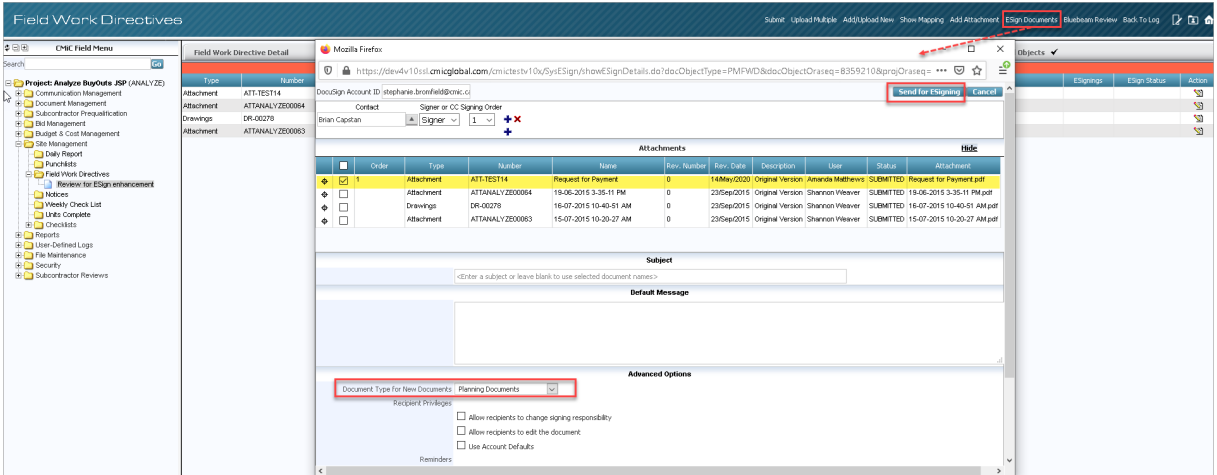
Field Work Directives

Submit Upload Multiple Add/Upload New Show Mapping Add Attachment ESign Documents Bluebeam Review Back To Log

CMiC Field Menu

Search Go

Project: Analyze BuyOuts JSP (ANALYZE)
Communication Management
Document Management
Subcontractor Prequalification
Bid Management
Budget & Cost Management
Site Management
Daily Report
Punchlists
Field Work Directives
Review for ESign enhancement
Notices
Weekly Check List
Units Complete
Checklists
Reports
User-Defined Logs
File Maintenance
Security
Subcontractor Reviews

Field Work Directive Detail

| Type | Number |
|---|---|
| Attachment | ATT-TEST14 |
| Attachment | ATTANALYZE00064 |
| Drawings | DR-00278 |
| Attachment | ATTANALYZE00063 |

Objects ✔

ESignings ESign Status Action

Mozilla Firefox

https://dev4v10ssl.cmicglobal.com/cmictestv10x/SysESign/showESignDetails.do?docType=PMFWD&docObjectOraseq=8359210&projOraseq=

DocuSign Account ID stephanie.bromfield@cmic.ca

Send for ESigning Cancel

Contact Signer or CC Signing Order
Brian Capstan Signer 1

Attachments Hide

| | Order | Type | Number | Name | Rev. Number | Rev. Date | Description | User | Status | Attachment |
|---|---|---|---|---|---|---|---|---|---|---|
| ☑ | 1 | Attachment | ATT-TEST14 | Request for Payment | 0 | 14/May/2020 | Original Version | Amanda Matthews | SUBMITTED | Request for Payment.pdf |
| ☐ | | Attachment | ATTANALYZE00064 | 19-06-2015 3-35-11 PM | 0 | 23/Sep/2015 | Original Version | Shannon Weaver | SUBMITTED | 19-06-2015 3-35-11 PM.pdf |
| ☐ | | Drawings | DR-00278 | 16-07-2015 10-40-51 AM | 0 | 23/Sep/2015 | Original Version | Shannon Weaver | SUBMITTED | 16-07-2015 10-40-51 AM.pdf |
| ☐ | | Attachment | ATTANALYZE00063 | 15-07-2015 10-20-27 AM | 0 | 23/Sep/2015 | Original Version | Shannon Weaver | SUBMITTED | 15-07-2015 10-20-27 AM.pdf |

Subject
<Enter a subject or leave blank to use selected document names>

Default Message

Advanced Options
Document Type for New Documents Planning Documents
Recipient Privileges
Allow recipients to change signing responsibility
Allow recipients to edit the document
Use Account Defaults
Reminders